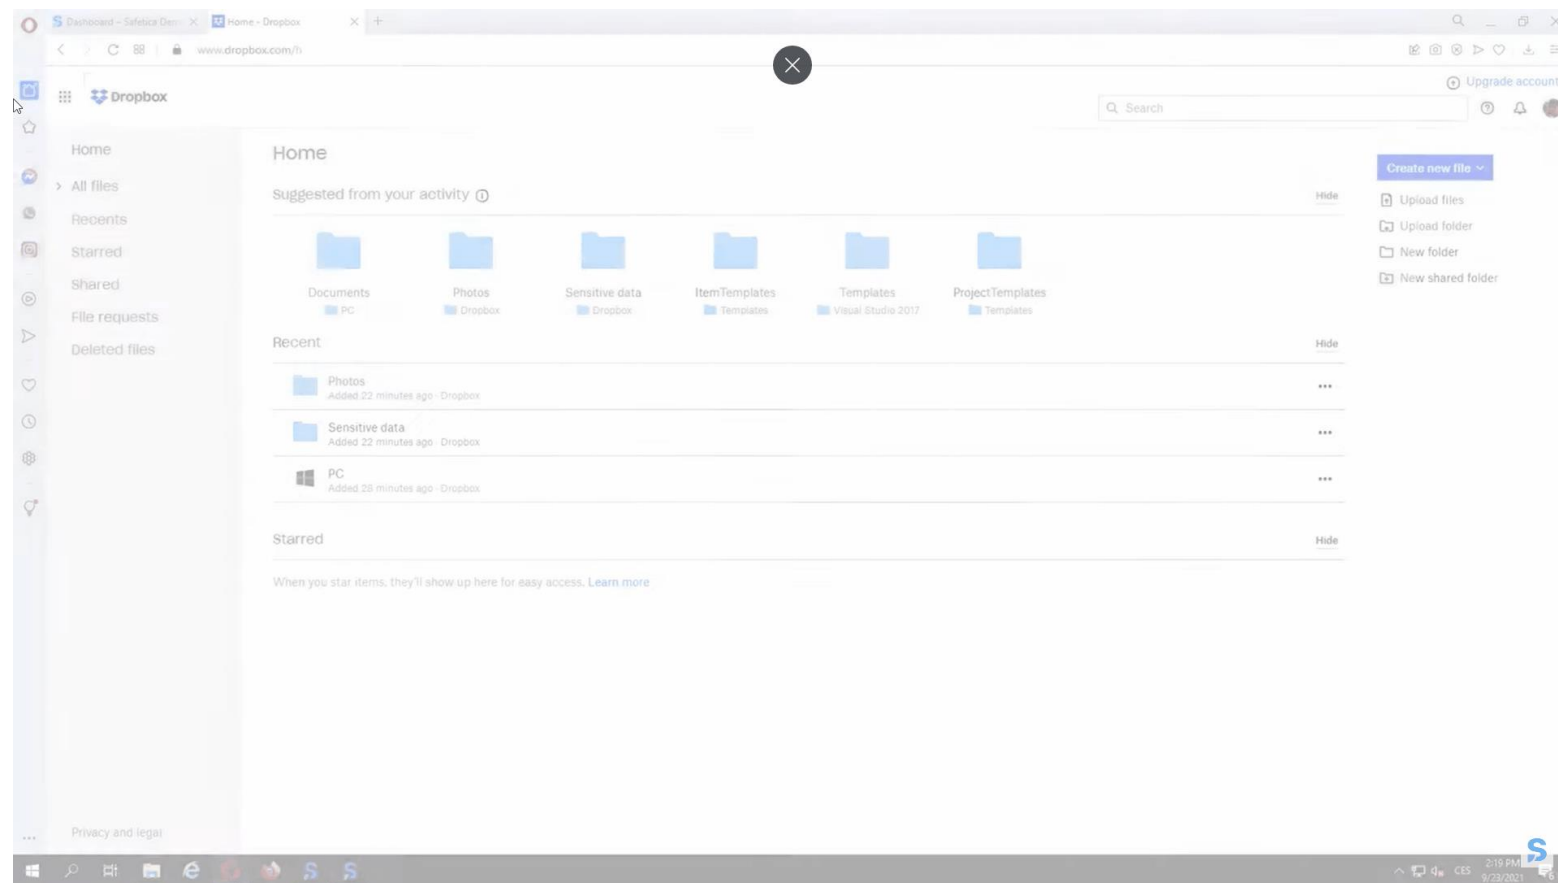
Dashboard – Safetica Dem
Home - Dropbox
www.dropbox.com/h

Dropbox
Upgrade account
Search

Home
All files
Recents
Starred
Shared
File requests
Deleted files

Home
Suggested from your activity
Hide
Documents
PC
Photos
Dropbox
Sensitive data
Dropbox
ItemTemplates
Templates
Templates
Visual Studio 2017
ProjectTemplates
Templates

Recent
Hide
Photos
Added 22 minutes ago · Dropbox
Sensitive data
Added 22 minutes ago · Dropbox
PC
Added 28 minutes ago · Dropbox

Starred
Hide
When you star items, they'll show up here for easy access. Learn more

Create new file
Upload files
Upload folder
New folder
New shared folder

Privacy and legal

CES
2:19 PM
9/23/2021